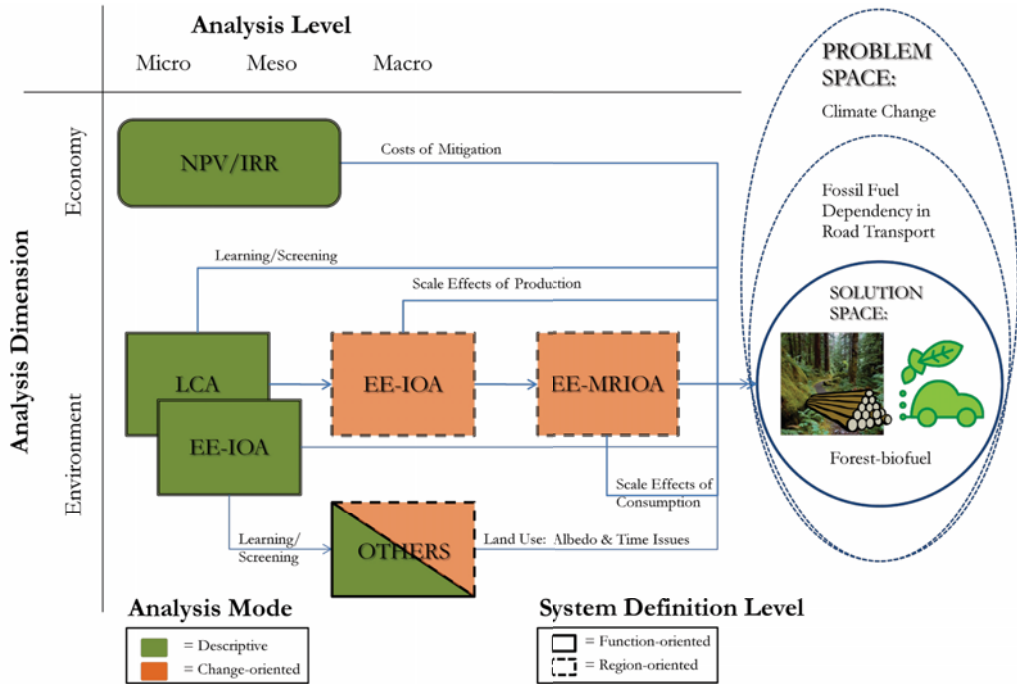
Analysis Level

Micro Meso Macro

PROBLEM SPACE:

Climate Change

Economy

NPV/IRR

Costs of Mitigation

Fossil Fuel Dependency in Road Transport

Analysis Dimension

Learning/Screening

Scale Effects of Production

SOLUTION SPACE:

LCA

EE-IOA

EE-MRIOA

EE-IOA

Environment

Scale Effects of Consumption

Forest-biofuel

Learning/ Screening

OTHERS

Land Use: Albedo & Time Issues

Analysis Mode

= Descriptive

= Change-oriented

System Definition Level

= Function-oriented

= Region-oriented